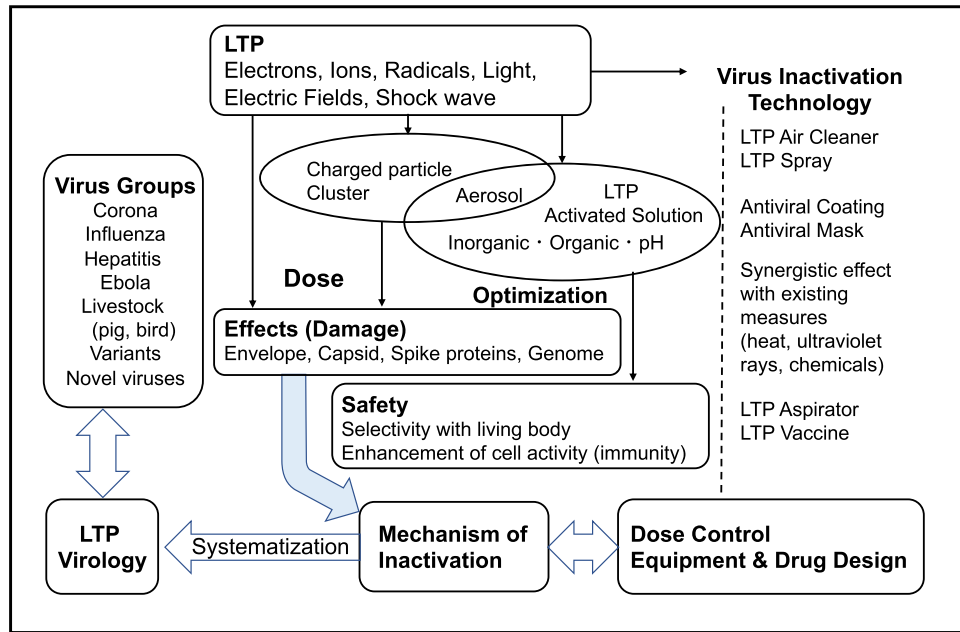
LTP
Electrons, Ions, Radicals, Light, Electric Fields, Shock wave

Virus Inactivation Technology

LTP Air Cleaner
LTP Spray

Antiviral Coating
Antiviral Mask

Synergistic effect with existing measures (heat, ultraviolet rays, chemicals)

LTP Aspirator
LTP Vaccine

Virus Groups
Corona
Influenza
Hepatitis
Ebola
Livestock
(pig, bird)
Variants
Novel viruses

Charged particle
Cluster

Aerosol

LTP
Activated Solution
Inorganic・Organic・pH

Dose

Optimization

Effects (Damage)
Envelope, Capsid, Spike proteins, Genome

Safety
Selectivity with living body
Enhancement of cell activity (immunity)

LTP
Virology

Systematization

Mechanism of
Inactivation

Dose Control
Equipment & Drug Design